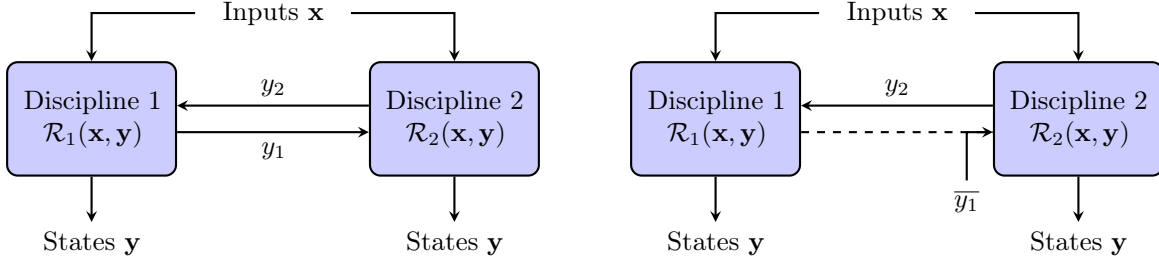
Inputs $\mathbf{x}$

Discipline 1
$\mathcal{R}_1(\mathbf{x}, \mathbf{y})$

$y_2$

$y_1$

Discipline 2
$\mathcal{R}_2(\mathbf{x}, \mathbf{y})$

States $\mathbf{y}$

States $\mathbf{y}$

Inputs $\mathbf{x}$

Discipline 1
$\mathcal{R}_1(\mathbf{x}, \mathbf{y})$

$y_2$

$\overline{y_1}$

Discipline 2
$\mathcal{R}_2(\mathbf{x}, \mathbf{y})$

States $\mathbf{y}$

States $\mathbf{y}$